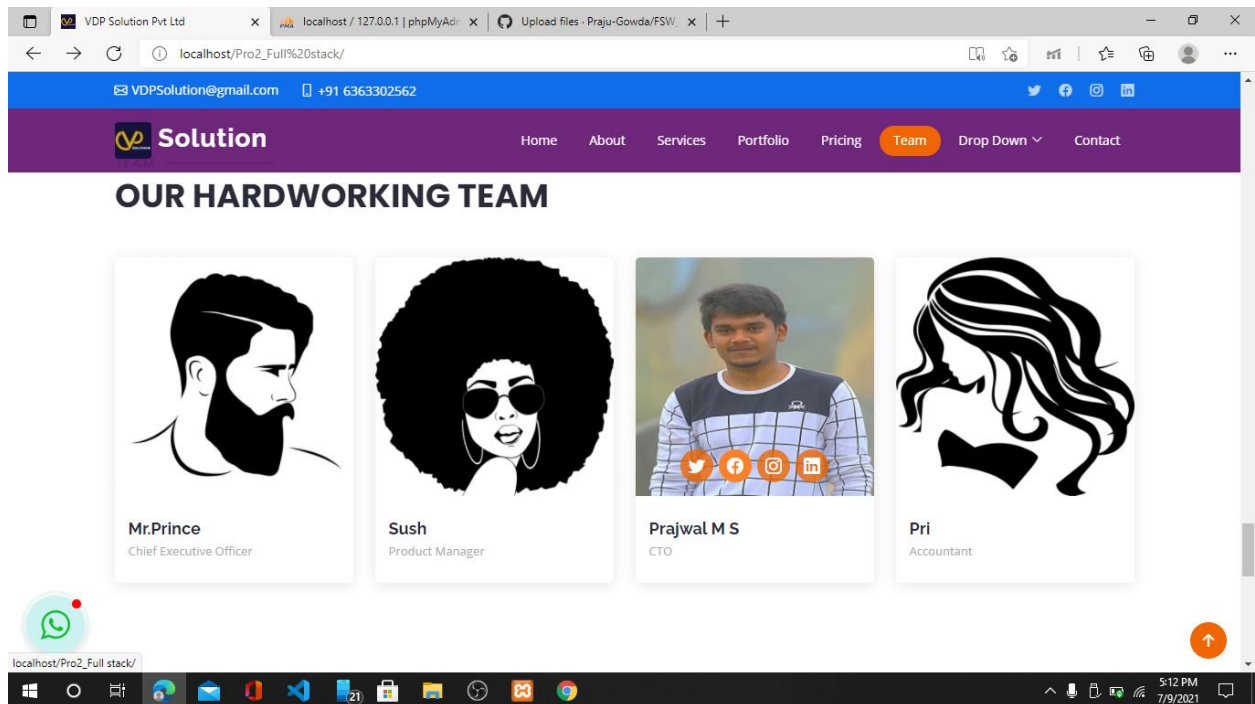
VDP Solution Pvt Ltd
localhost / 127.0.0.1 | phpMyAdn
Upload files · Praju-Gowda/FSW_

localhost/Pro2_Full%20stack/

VDPSolution@gmail.com +91 6363302562

Solution

Home About Services Portfolio Pricing Team Drop Down Contact

OUR HARDWORKING TEAM

Mr.Prince
Chief Executive Officer

Sush
Product Manager

Prajwal M S
CTO

Pri
Accountant

localhost/Pro2_Full stack/

21

5:12 PM
7/9/2021